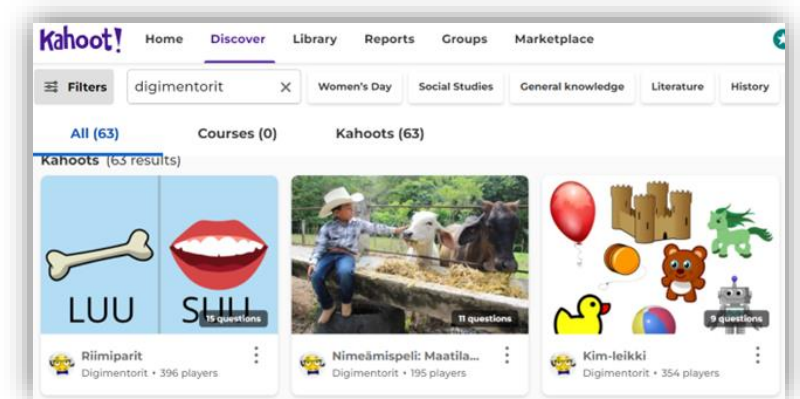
Kahoot! Home Discover Library Reports Groups Marketplace

Filters digimentorit × Women's Day Social Studies General knowledge Literature History

All (63) Courses (0) Kahoots (63)

Kahoots (63 results)

LUU SU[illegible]

15 questions

Riimiparit
Digimentorit • 396 players

11 questions

Nimeämispeli: Maatila...
Digimentorit • 195 players

9 questions

Kim-leikki
Digimentorit • 354 players